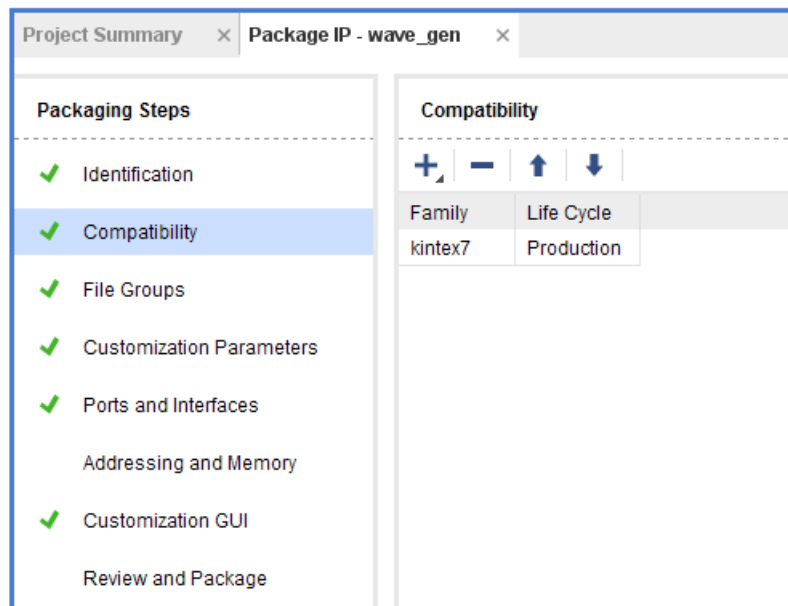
Project Summary ×

Package IP - wave_gen ×

Packaging Steps

Identification

Compatibility

File Groups

Customization Parameters

Ports and Interfaces

Addressing and Memory

Customization GUI

Review and Package

Compatibility

| Family | Life Cycle |
|---|---|
| kintex7 | Production |